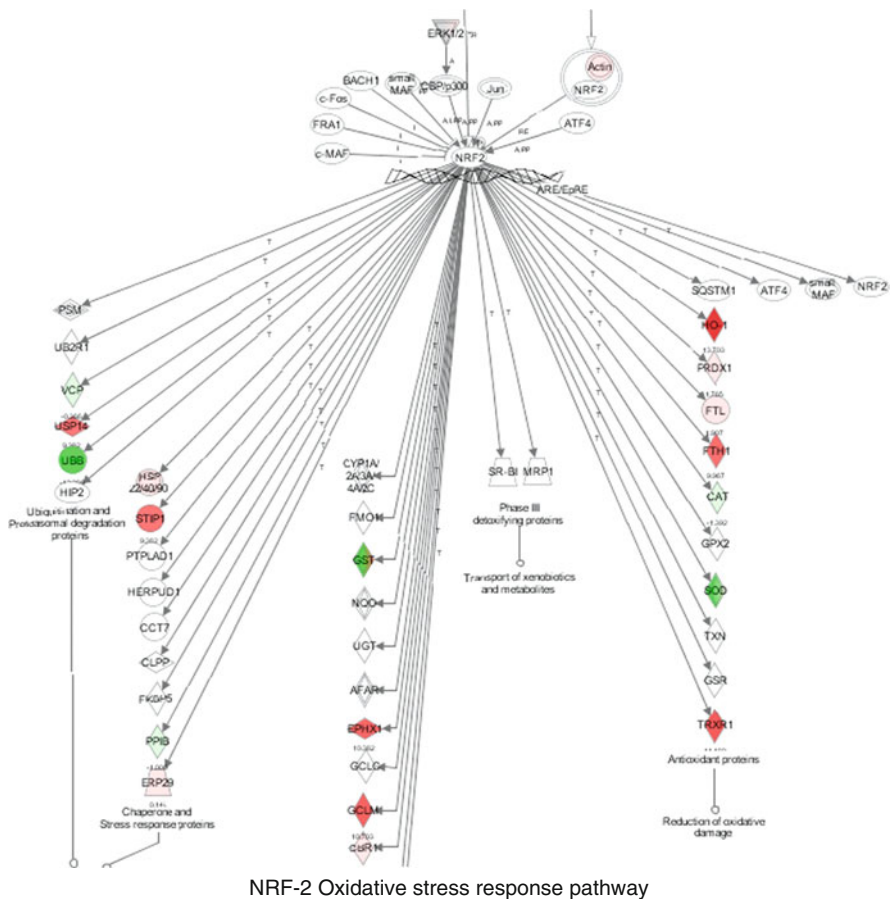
ERK1/2

BACH1

small MAF

CBP/p300

Jun

Actin

NRF2

c-Fos

FRA1

c-MAF

NRF2

ATF4

ARE/EpRE

SQSTM1

ATF4

small MAF

NRF2

PSM

UB2R1

VCP

USP14

UBB

HIP2

Ubiquitination and Proteasomal degradation proteins

HSP 22/40/90

STIP1

PTPLAD1

HERPUD1

CCT7

CLPP

FKBP5

PPIB

ERP29

Chaperone and Stress response proteins

CYP1A/ 2A/3A/ 4A/2C

FMO1

GST

NQO

UGT

AFAR

EPHX1

GCLC

GCLM

CBR1

SR-BI

MRP1

Phase III detoxifying proteins

Transport of xenobiotics and metabolites

HO-1

PRDX1

FTL

FTH1

CAT

GPX2

SOD

TXN

GSR

TRXR1

Antioxidant proteins

Reduction of oxidative damage

NRF-2 Oxidative stress response pathway